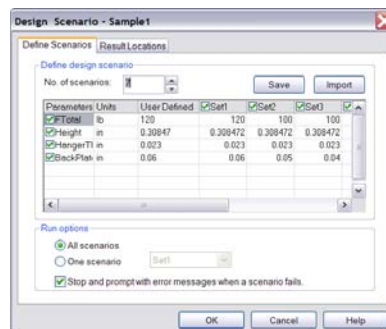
Design Scenario - Sample1

Define Scenarios | Result Locations

Define design scenario

No. of scenarios: 3

Save | Import

| Parameters | Units | User Defined | Set1 | Set2 | Set3 |
|---|---|---|---|---|---|
| FTotal | lb | 120 | 120 | 100 | 100 |
| Height | in | 0.30847 | 0.308472 | 0.308472 | 0.308472 |
| HangerTI | in | 0.023 | 0.023 | 0.023 | 0.023 |
| BackPlat | in | 0.06 | 0.06 | 0.05 | 0.04 |

Run options

All scenarios

One scenario Set1

Stop and prompt with error messages when a scenario fails.

OK | Cancel | Help